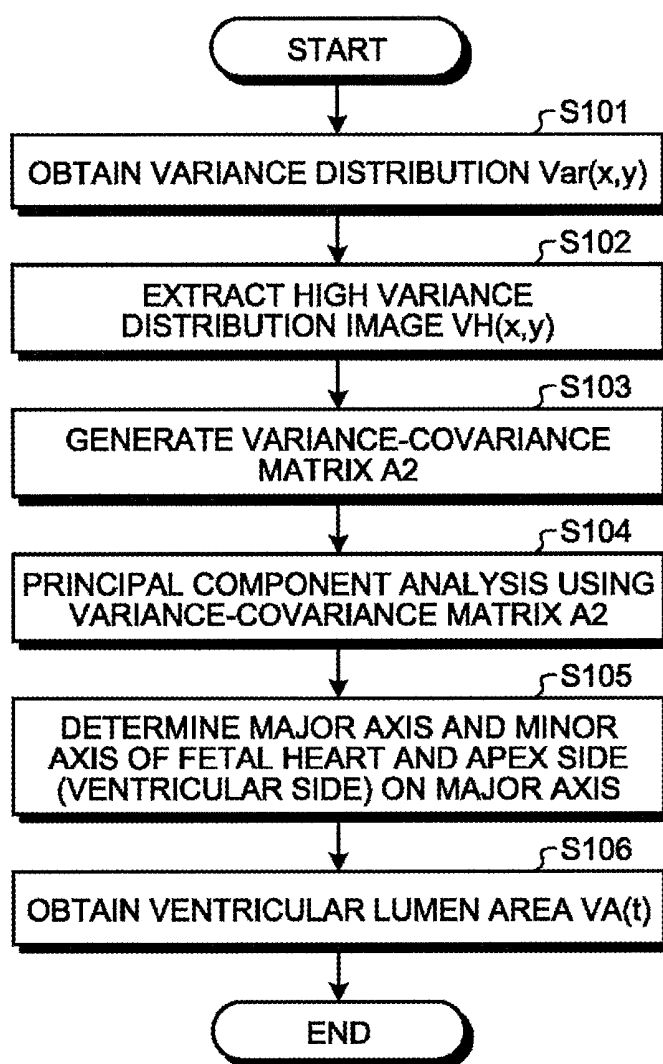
START

S101

OBTAIN VARIANCE DISTRIBUTION Var(x,y)

S102

EXTRACT HIGH VARIANCE DISTRIBUTION IMAGE VH(x,y)

S103

GENERATE VARIANCE-COVARIANCE MATRIX A2

S104

PRINCIPAL COMPONENT ANALYSIS USING VARIANCE-COVARIANCE MATRIX A2

S105

DETERMINE MAJOR AXIS AND MINOR AXIS OF FETAL HEART AND APEX SIDE (VENTRICULAR SIDE) ON MAJOR AXIS

S106

OBTAIN VENTRICULAR LUMEN AREA VA(t)

END